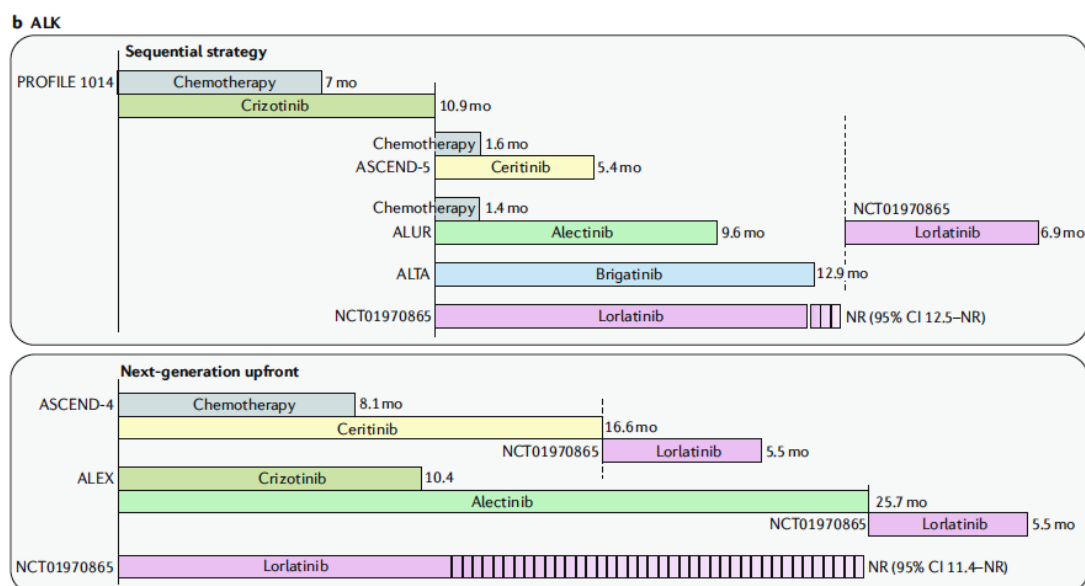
b ALK

Sequential strategy

PROFILE 1014 Chemotherapy 7 mo
Crizotinib 10.9 mo

Chemotherapy 1.6 mo
ASCEND-5 Ceritinib 5.4 mo

Chemotherapy 1.4 mo
ALUR Alectinib 9.6 mo
NCT01970865
Lorlatinib 6.9 mo

ALTA Brigatinib 12.9 mo

NCT01970865 Lorlatinib NR (95% CI 12.5–NR)

Next-generation upfront

ASCEND-4 Chemotherapy 8.1 mo
Ceritinib 16.6 mo
NCT01970865 Lorlatinib 5.5 mo

ALEX Crizotinib 10.4
Alectinib 25.7 mo
NCT01970865 Lorlatinib 5.5 mo

NCT01970865 Lorlatinib NR (95% CI 11.4–NR)